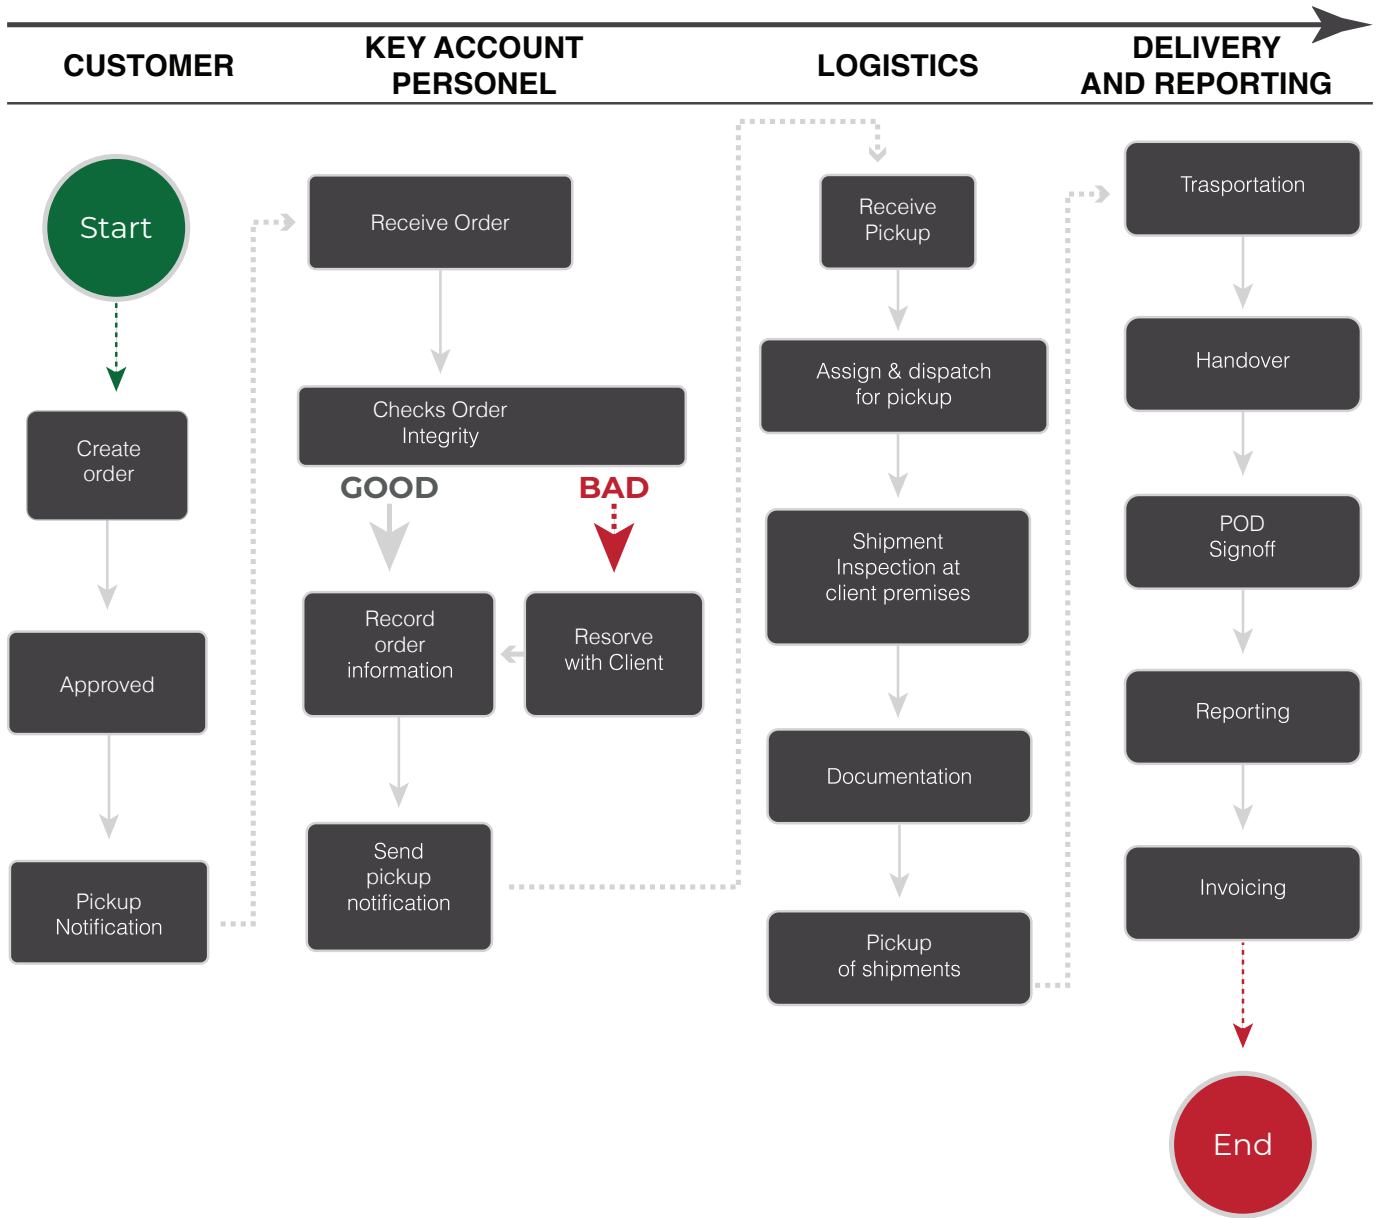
CUSTOMER

KEY ACCOUNT PERSONEL

LOGISTICS

DELIVERY AND REPORTING

Start

Create order

Approved

Pickup Notification

Receive Order

Checks Order Integrity

GOOD

BAD

Record order information

Resorve with Client

Send pickup notification

Receive Pickup

Assign & dispatch for pickup

Shipment Inspection at client premises

Documentation

Pickup of shipments

Trasportation

Handover

POD Signoff

Reporting

Invoicing

End